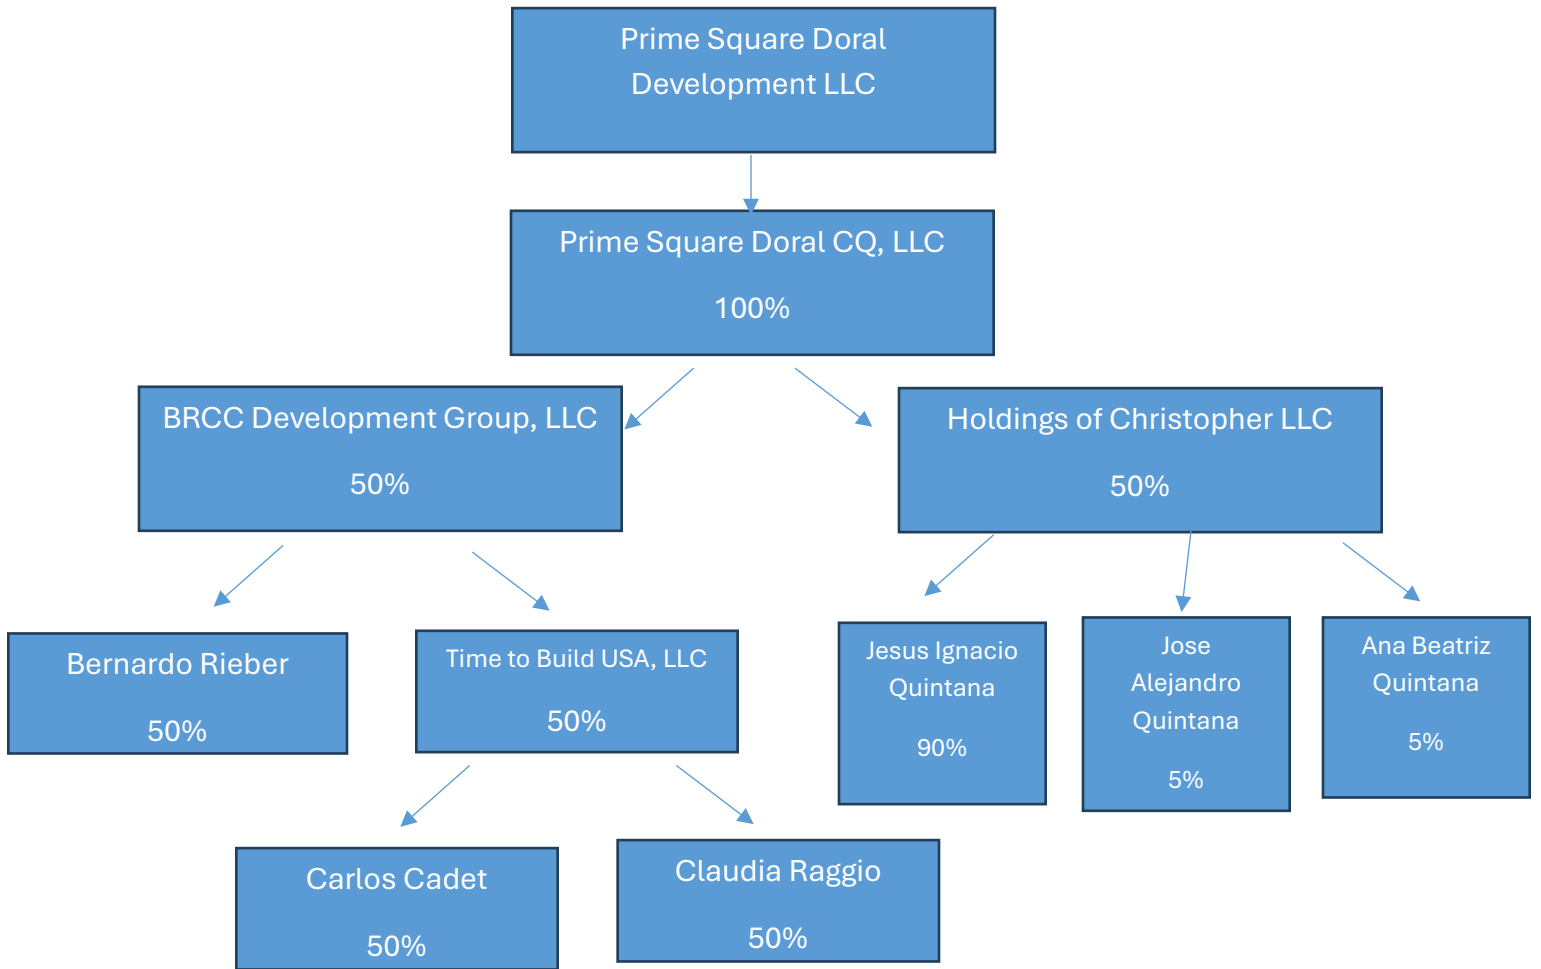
Prime Square Doral Development LLC

Prime Square Doral CQ, LLC

100%

BRCC Development Group, LLC

50%

Holdings of Christopher LLC

50%

Bernardo Rieber

50%

Time to Build USA, LLC

50%

Jesus Ignacio Quintana

90%

Jose Alejandro Quintana

5%

Ana Beatriz Quintana

5%

Carlos Cadet

50%

Claudia Raggio

50%